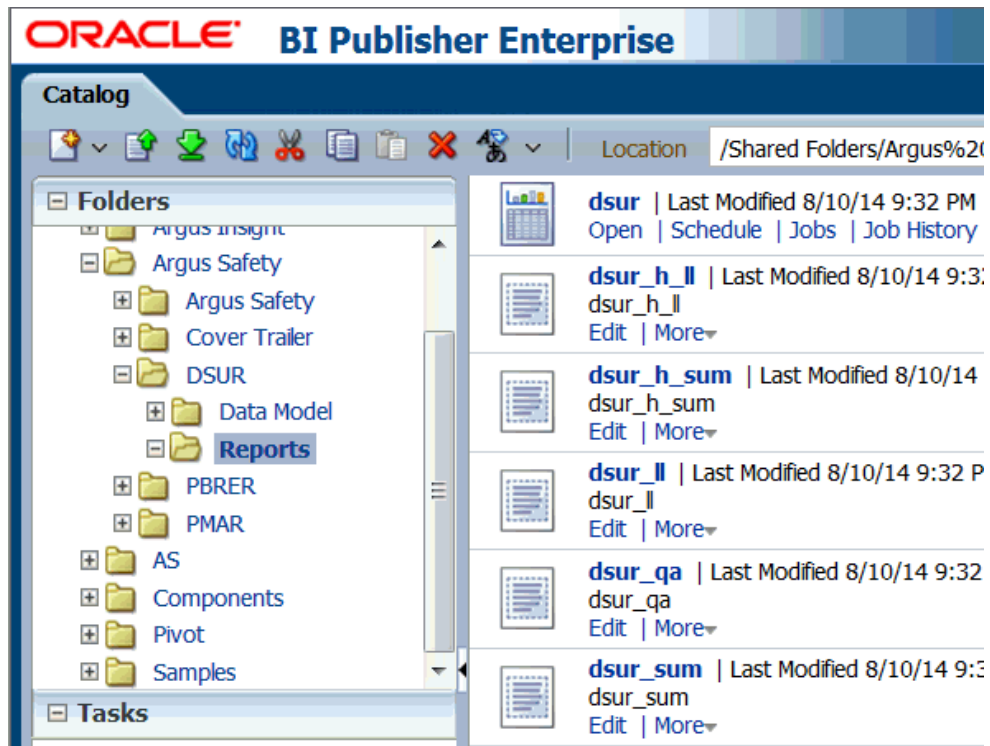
ORACLE BI Publisher Enterprise

Catalog

Location /Shared Folders/Argus%20

Folders
Argus Insight
Argus Safety
Argus Safety
Cover Trailer
DSUR
Data Model
Reports
PBRER
PMAR
AS
Components
Pivot
Samples

Tasks

dsur | Last Modified 8/10/14 9:32 PM
Open | Schedule | Jobs | Job History

dsur_h_ll | Last Modified 8/10/14 9:32
dsur_h_ll
Edit | More

dsur_h_sum | Last Modified 8/10/14
dsur_h_sum
Edit | More

dsur_ll | Last Modified 8/10/14 9:32 P
dsur_ll
Edit | More

dsur_qa | Last Modified 8/10/14 9:32
dsur_qa
Edit | More

dsur_sum | Last Modified 8/10/14 9:3
dsur_sum
Edit | More